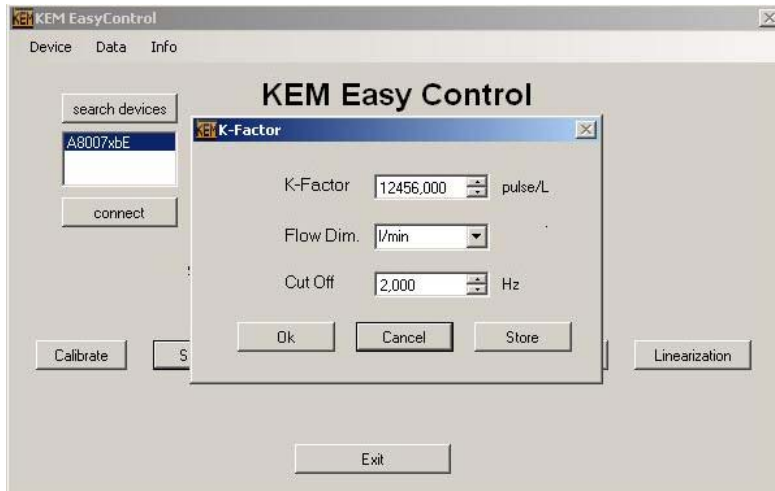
KEM EasyControl

Device Data Info

KEM Easy Control

search devices

A8007xbE

connect

K-Factor

K-Factor 12456,000 pulse/L

Flow Dim. l/min

Cut Off 2,000 Hz

Ok Cancel Store

Calibrate

S

Linearization

Exit